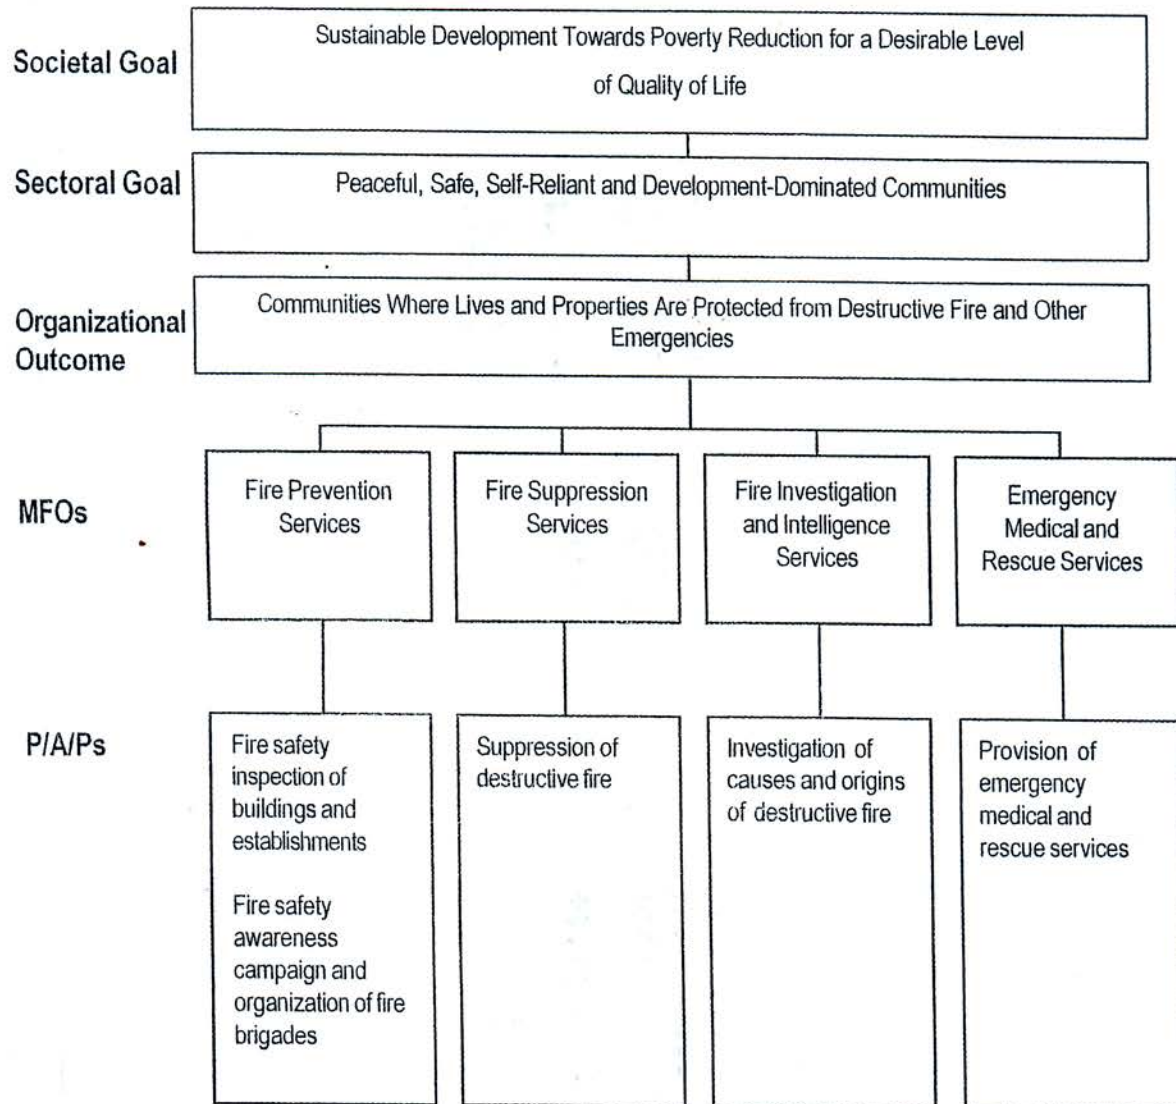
Societal Goal

Sustainable Development Towards Poverty Reduction for a Desirable Level of Quality of Life

Sectoral Goal

Peaceful, Safe, Self-Reliant and Development-Dominated Communities

Organizational Outcome

Communities Where Lives and Properties Are Protected from Destructive Fire and Other Emergencies

MFOs

Fire Prevention Services

Fire Suppression Services

Fire Investigation and Intelligence Services

Emergency Medical and Rescue Services

P/A/Ps

Fire safety inspection of buildings and establishments

Fire safety awareness campaign and organization of fire brigades

Suppression of destructive fire

Investigation of causes and origins of destructive fire

Provision of emergency medical and rescue services